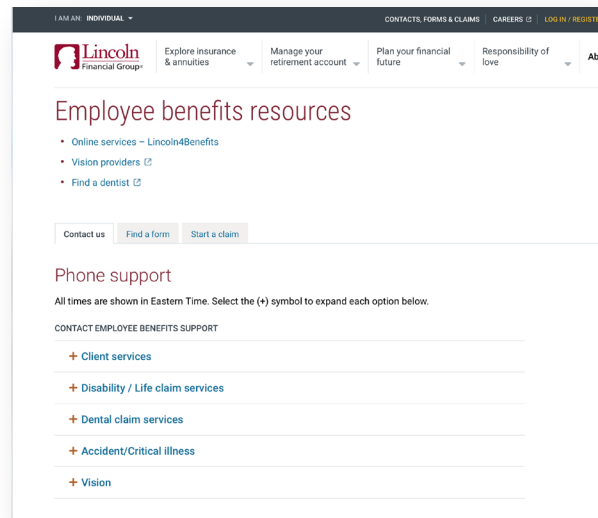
I AM AN: INDIVIDUAL

CONTACTS, FORMS & CLAIMS | CAREERS | LOG IN / REGIST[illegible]

Lincoln Financial Group®

Explore insurance & annuities

Manage your retirement account

Plan your financial future

Responsibility of love

Ab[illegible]

Employee benefits resources

• Online services – Lincoln4Benefits
• Vision providers
• Find a dentist

Contact us | Find a form | Start a claim

Phone support

All times are shown in Eastern Time. Select the (+) symbol to expand each option below.

CONTACT EMPLOYEE BENEFITS SUPPORT

+ Client services

+ Disability / Life claim services

+ Dental claim services

+ Accident/Critical illness

+ Vision